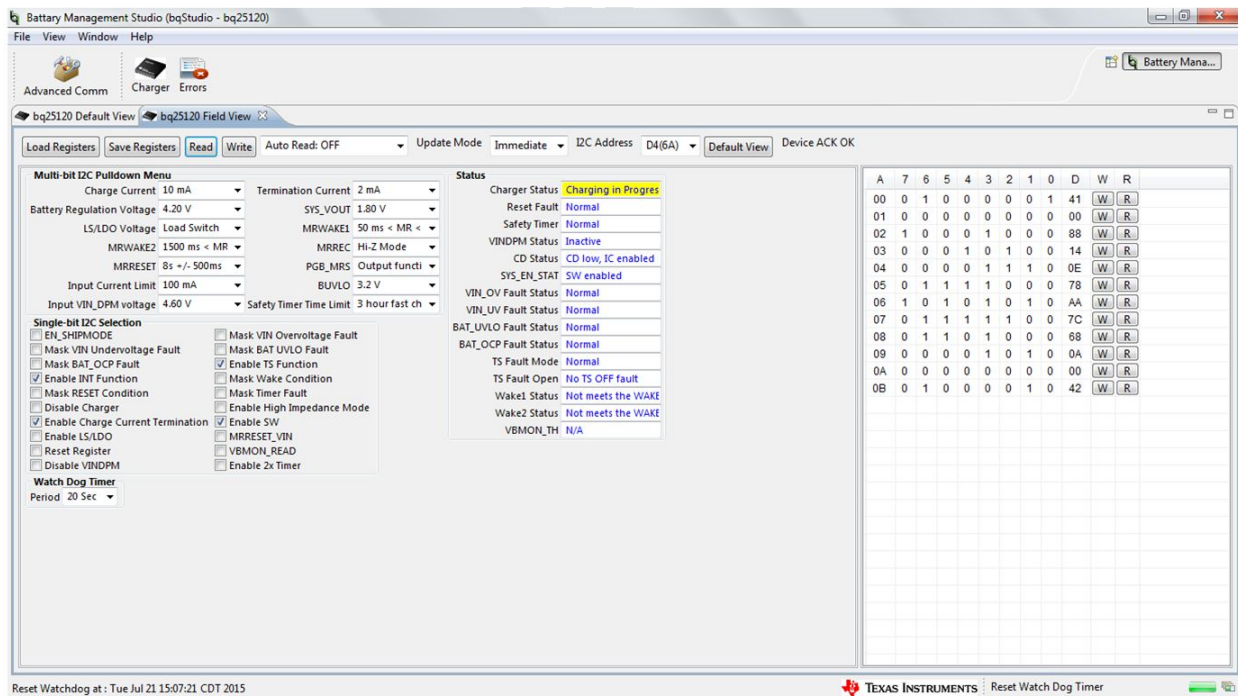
Battery Management Studio (bqStudio - bq25120)
File View Window Help
Advanced Comm Charger Errors
Battery Mana...
bq25120 Default View bq25120 Field View
Load Registers Save Registers Read Write Auto Read: OFF Update Mode Immediate I2C Address D4(6A) Default View Device ACK OK

Multi-bit I2C Pulldown Menu
Charge Current 10 mA
Termination Current 2 mA
Battery Regulation Voltage 4.20 V
SYS_VOUT 1.80 V
LS/LDO Voltage Load Switch
MRWAKE1 50 ms < MR <
MRWAKE2 1500 ms < MR
MRREC Hi-Z Mode
MRRESET 8s +/- 500ms
PGB_MRS Output functi
Input Current Limit 100 mA
BUVLO 3.2 V
Input VIN_DPM voltage 4.60 V
Safety Timer Time Limit 3 hour fast ch

Single-bit I2C Selection
EN_SHIPMODE
Mask VIN Overvoltage Fault
Mask VIN Undervoltage Fault
Mask BAT UVLO Fault
Mask BAT_OCP Fault
Enable TS Function
Enable INT Function
Mask Wake Condition
Mask RESET Condition
Mask Timer Fault
Disable Charger
Enable High Impedance Mode
Enable Charge Current Termination
Enable SW
Enable LS/LDO
MRRESET_VIN
Reset Register
VBMON_READ
Disable VINDPM
Enable 2x Timer

Watch Dog Timer
Period 20 Sec

Status
Charger Status Charging in Progres
Reset Fault Normal
Safety Timer Normal
VINDPM Status Inactive
CD Status CD low, IC enabled
SYS_EN_STAT SW enabled
VIN_OV Fault Status Normal
VIN_UV Fault Status Normal
BAT_UVLO Fault Status Normal
BAT_OCP Fault Status Normal
TS Fault Mode Normal
TS Fault Open No TS OFF fault
Wake1 Status Not meets the WAKE
Wake2 Status Not meets the WAKE
VBMON_TH N/A

| A | 7 | 6 | 5 | 4 | 3 | 2 | 1 | 0 | D | W | R |
|---|---|---|---|---|---|---|---|---|---|---|---|
| 00 | 0 | 1 | 0 | 0 | 0 | 0 | 0 | 1 | 41 | W | R |
| 01 | 0 | 0 | 0 | 0 | 0 | 0 | 0 | 0 | 00 | W | R |
| 02 | 1 | 0 | 0 | 0 | 1 | 0 | 0 | 0 | 88 | W | R |
| 03 | 0 | 0 | 0 | 1 | 0 | 1 | 0 | 0 | 14 | W | R |
| 04 | 0 | 0 | 0 | 0 | 1 | 1 | 1 | 0 | 0E | W | R |
| 05 | 0 | 1 | 1 | 1 | 1 | 0 | 0 | 0 | 78 | W | R |
| 06 | 1 | 0 | 1 | 0 | 1 | 0 | 1 | 0 | AA | W | R |
| 07 | 0 | 1 | 1 | 1 | 1 | 1 | 0 | 0 | 7C | W | R |
| 08 | 0 | 1 | 1 | 0 | 1 | 0 | 0 | 0 | 68 | W | R |
| 09 | 0 | 0 | 0 | 0 | 1 | 0 | 1 | 0 | 0A | W | R |
| 0A | 0 | 0 | 0 | 0 | 0 | 0 | 0 | 0 | 00 | W | R |
| 0B | 0 | 1 | 0 | 0 | 0 | 0 | 1 | 0 | 42 | W | R |

Reset Watchdog at : Tue Jul 21 15:07:21 CDT 2015
TEXAS INSTRUMENTS Reset Watch Dog Timer